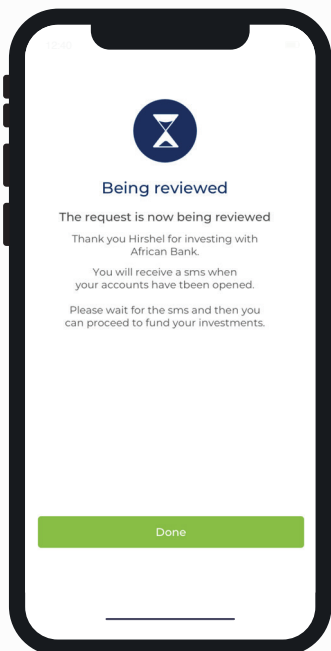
Being reviewed

The request is now being reviewed

Thank you Hirshel for investing with African Bank.

You will receive a sms when your accounts have tbeen opened.

Please wait for the sms and then you can proceed to fund your investments.

Done